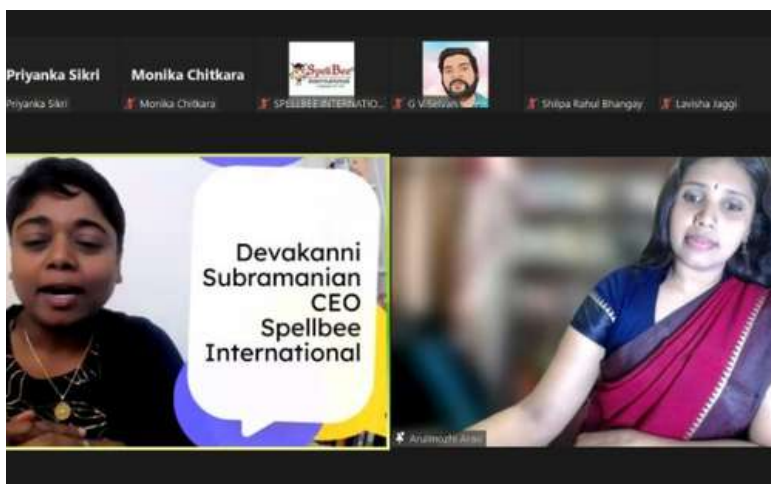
Priyanka Sikri
Priyanka Sikri

Monika Chitkara
Monika Chitkara

SpellBee International
SPELLBEE INTERNATIO...

G V Selvan

Shilpa Rahul Bhangay

Lavisha Jaggi

Devakanni Subramanian CEO Spellbee International

Arulmozhi Arasi